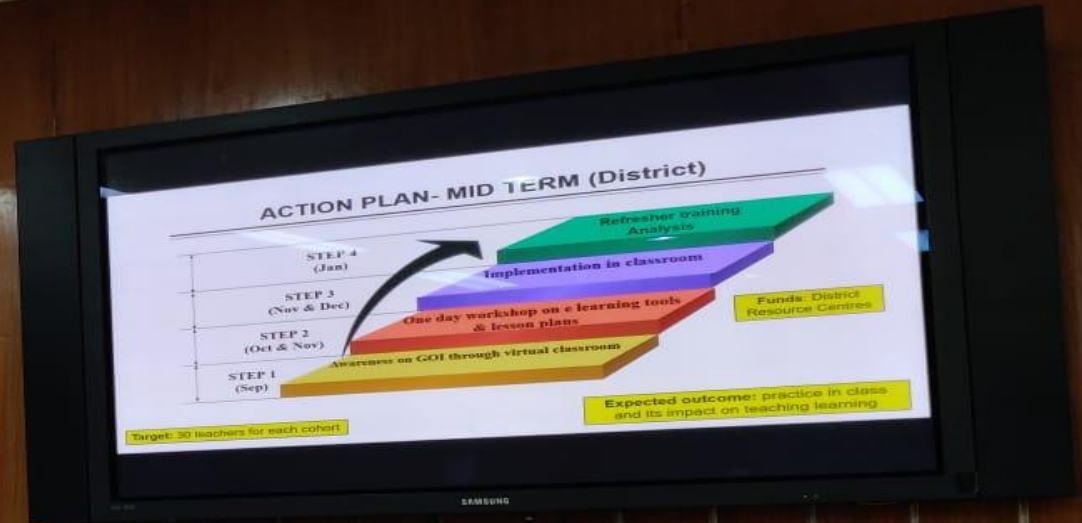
ACTION PLAN- MID TERM (District)

STEP 4
(Jan)

STEP 3
(Nov & Dec)

STEP 2
(Oct & Nov)

STEP 1
(Sep)

Refresher training
Analysis

Implementation in classroom

One day workshop on e learning tools
& lesson plans

Awareness on GOI through virtual classroom

Funds: District Resource Centres

Expected outcome: practice in class and its impact on teaching learning

Target: 30 teachers for each cohort

SAMSUNG